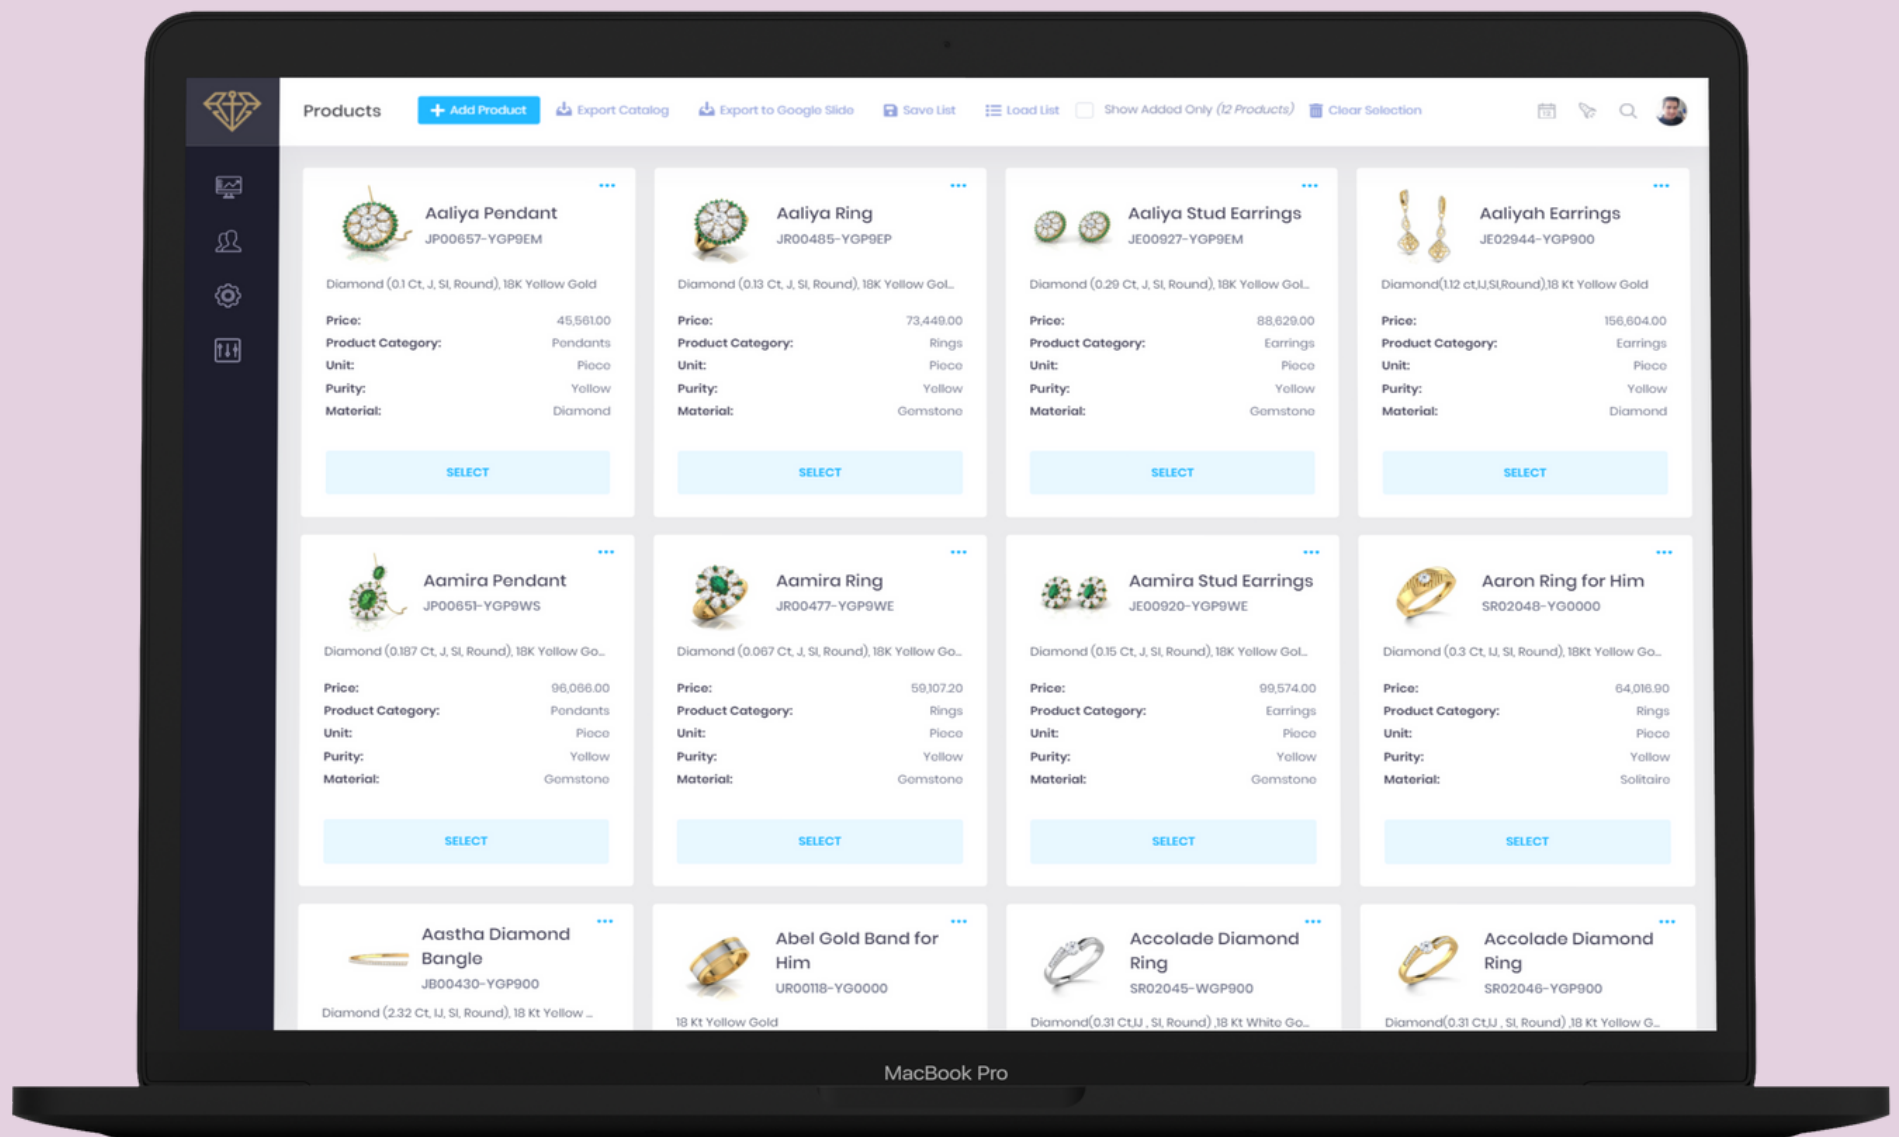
Products + Add Product Export Catalog Export to Google Slide Save List Load List Show Added Only (12 Products) Clear Selection

Aaliya Pendant
JP00657-YGP9EM
Diamond (0.1 Ct, J, SI, Round), 18K Yellow Gold
Price: 45,561.00
Product Category: Pendants
Unit: Piece
Purity: Yellow
Material: Diamond
SELECT

Aaliya Ring
JR00485-YGP9EP
Diamond (0.13 Ct, J, SI, Round), 18K Yellow Gol...
Price: 73,449.00
Product Category: Rings
Unit: Piece
Purity: Yellow
Material: Gemstone
SELECT

Aaliya Stud Earrings
JE00927-YGP9EM
Diamond (0.29 Ct, J, SI, Round), 18K Yellow Gol...
Price: 88,629.00
Product Category: Earrings
Unit: Piece
Purity: Yellow
Material: Gemstone
SELECT

Aaliyah Earrings
JE02944-YGP900
Diamond(1.12 ct,IJ,SI,Round),18 Kt Yellow Gold
Price: 156,604.00
Product Category: Earrings
Unit: Piece
Purity: Yellow
Material: Diamond
SELECT

Aamira Pendant
JP00651-YGP9WS
Diamond (0.187 Ct, J, SI, Round), 18K Yellow Go...
Price: 96,066.00
Product Category: Pendants
Unit: Piece
Purity: Yellow
Material: Gemstone
SELECT

Aamira Ring
JR00477-YGP9WE
Diamond (0.067 Ct, J, SI, Round), 18K Yellow Go...
Price: 59,107.20
Product Category: Rings
Unit: Piece
Purity: Yellow
Material: Gemstone
SELECT

Aamira Stud Earrings
JE00920-YGP9WE
Diamond (0.15 Ct, J, SI, Round), 18K Yellow Gol...
Price: 99,574.00
Product Category: Earrings
Unit: Piece
Purity: Yellow
Material: Gemstone
SELECT

Aaron Ring for Him
SR02048-YG0000
Diamond (0.3 Ct, IJ, SI, Round), 18Kt Yellow Go...
Price: 64,016.90
Product Category: Rings
Unit: Piece
Purity: Yellow
Material: Solitaire
SELECT

Aastha Diamond Bangle
JB00430-YGP900
Diamond (2.32 Ct, IJ, SI, Round), 18 Kt Yellow ...

Abel Gold Band for Him
UR00118-YG0000
18 Kt Yellow Gold

Accolade Diamond Ring
SR02045-WGP900
Diamond(0.31 Ct,IJ , SI, Round) ,18 Kt White Go...

Accolade Diamond Ring
SR02046-YGP900
Diamond(0.31 Ct,IJ , SI, Round) ,18 Kt Yellow G...

MacBook Pro